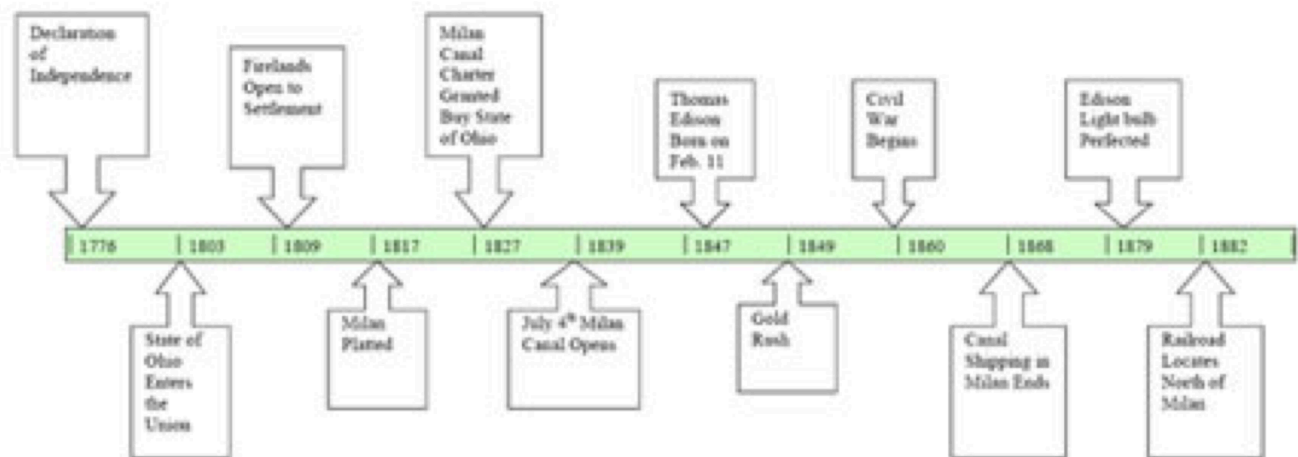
Declaration of Independence

Firelands Open to Settlement

Milan Canal Charter Granted Buy State of Ohio

Thomas Edison Born on Feb. 11

Civil War Begins

Edison Light bulb Perfected

1776 | 1803 | 1809 | 1817 | 1827 | 1839 | 1847 | 1849 | 1860 | 1868 | 1879 | 1882

State of Ohio Enters the Union

Milan Platted

July $4^{th}$ Milan Canal Opens

Gold Rush

Canal Shipping in Milan Ends

Railroad Locates North of Milan